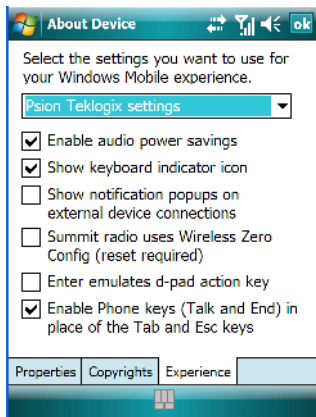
About Device

ok

Select the settings you want to use for your Windows Mobile experience.

Psion Teklogix settings

Enable audio power savings

Show keyboard indicator icon

Show notification popups on external device connections

Summit radio uses Wireless Zero Config (reset required)

Enter emulates d-pad action key

Enable Phone keys (Talk and End) in place of the Tab and Esc keys

Properties | Copyrights | Experience